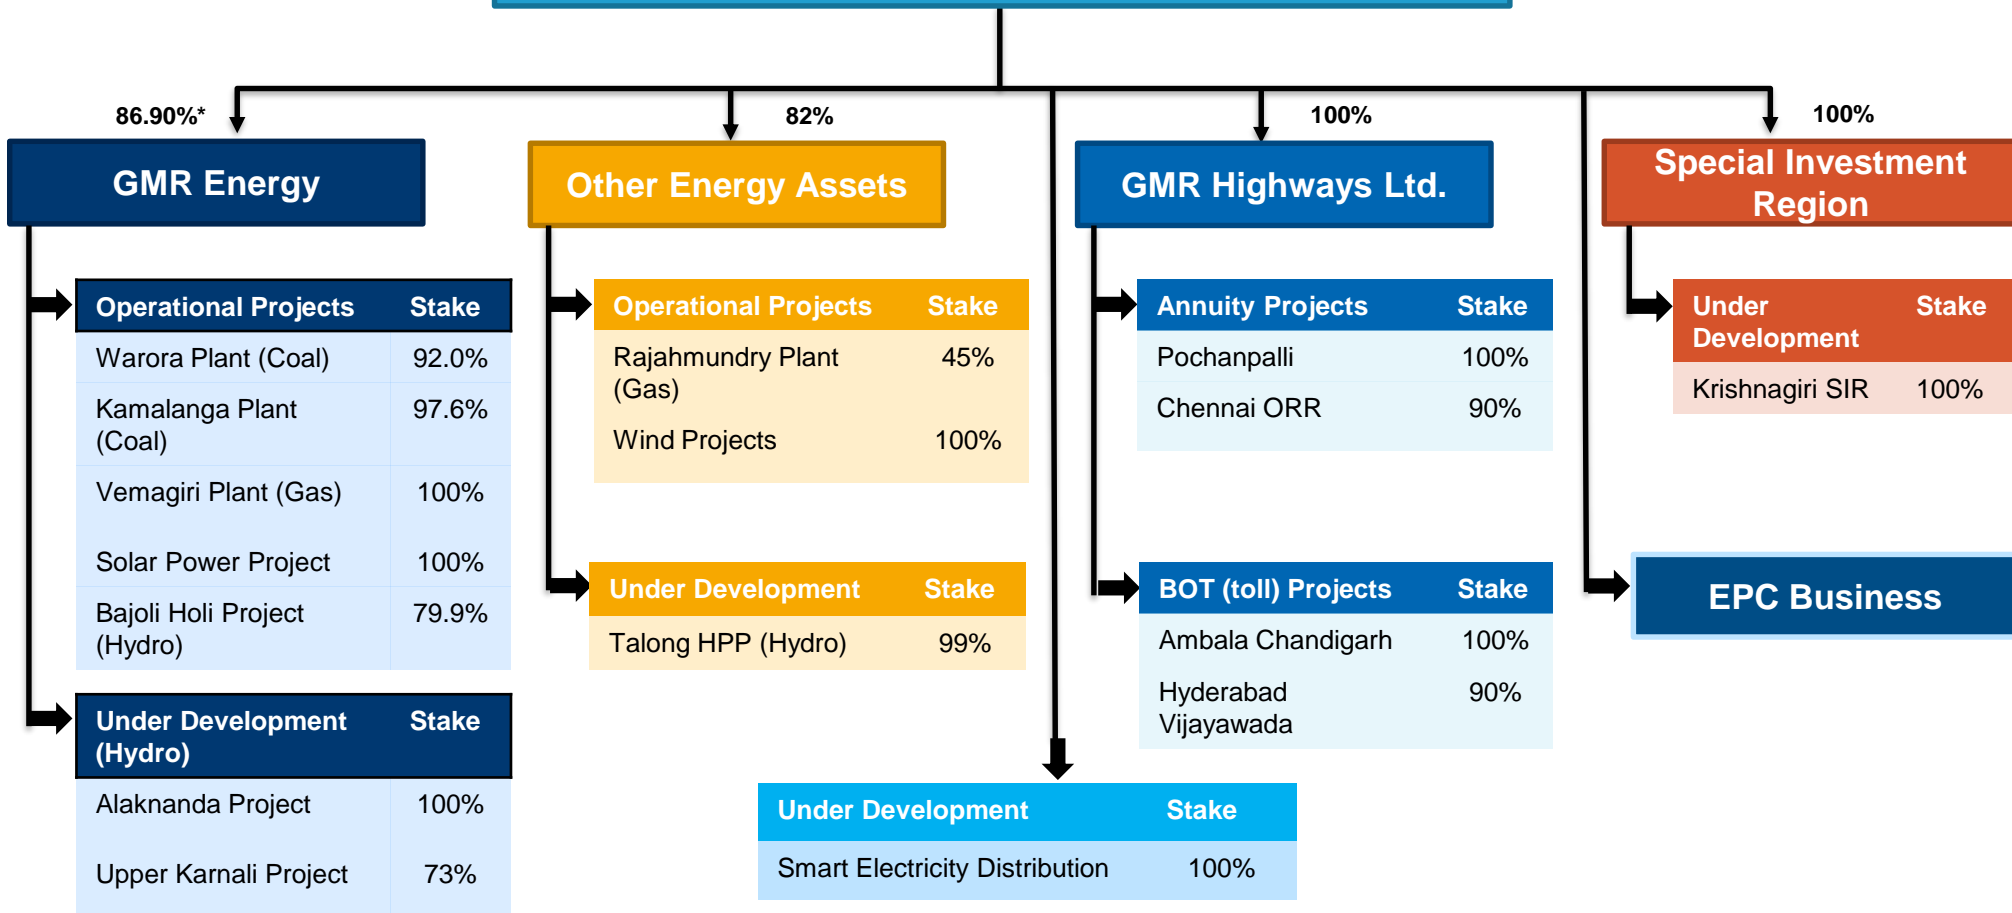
86.90%*

GMR Energy

| Operational Projects | Stake |
|---|---|
| Warora Plant (Coal) | 92.0% |
| Kamalanga Plant (Coal) | 97.6% |
| Vemagiri Plant (Gas) | 100% |
| Solar Power Project | 100% |
| Bajoli Holi Project (Hydro) | 79.9% |

| Under Development (Hydro) | Stake |
|---|---|
| Alaknanda Project | 100% |
| Upper Karnali Project | 73% |

82%

Other Energy Assets

| Operational Projects | Stake |
|---|---|
| Rajahmundry Plant (Gas) | 45% |
| Wind Projects | 100% |

| Under Development | Stake |
|---|---|
| Talong HPP (Hydro) | 99% |

| Under Development | Stake |
|---|---|
| Smart Electricity Distribution | 100% |

100%

GMR Highways Ltd.

| Annuity Projects | Stake |
|---|---|
| Pochanpalli | 100% |
| Chennai ORR | 90% |

| BOT (toll) Projects | Stake |
|---|---|
| Ambala Chandigarh | 100% |
| Hyderabad Vijayawada | 90% |

100%

Special Investment Region

| Under Development | Stake |
|---|---|
| Krishnagiri SIR | 100% |

EPC Business